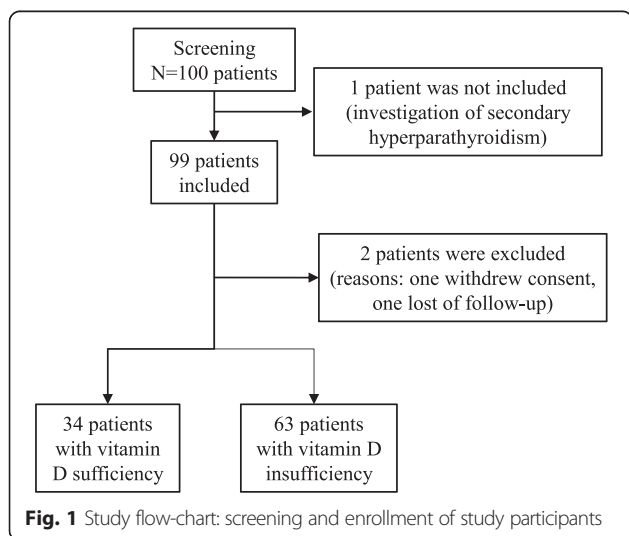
Screening
N=100 patients

1 patient was not included (investigation of secondary hyperparathyroidism)

99 patients included

2 patients were excluded (reasons: one withdrew consent, one lost of follow-up)

34 patients with vitamin D sufficiency

63 patients with vitamin D insufficiency

**Fig. 1** Study flow-chart: screening and enrollment of study participants